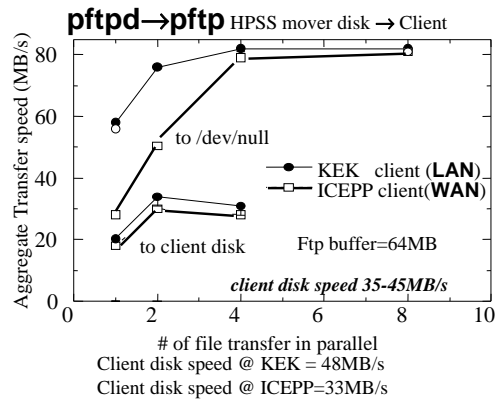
pftpd→pftp HPSS mover disk → Client

Aggregate Transfer speed (MB/s)

80
60
40
20
0

to /dev/null

KEK client (LAN)
ICEPP client(WAN)

to client disk

Ftp buffer=64MB

client disk speed 35-45MB/s

0 2 4 6 8 10

# of file transfer in parallel

Client disk speed @ KEK = 48MB/s
Client disk speed @ ICEPP=33MB/s